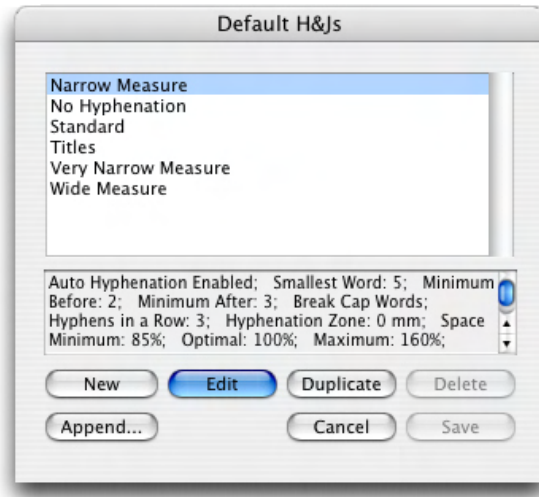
Default H&Js

Narrow Measure
No Hyphenation
Standard
Titles
Very Narrow Measure
Wide Measure

Auto Hyphenation Enabled; Smallest Word: 5; Minimum Before: 2; Minimum After: 3; Break Cap Words; Hyphens in a Row: 3; Hyphenation Zone: 0 mm; Space Minimum: 85%; Optimal: 100%; Maximum: 160%;

New
Edit
Duplicate
Delete
Append...
Cancel
Save